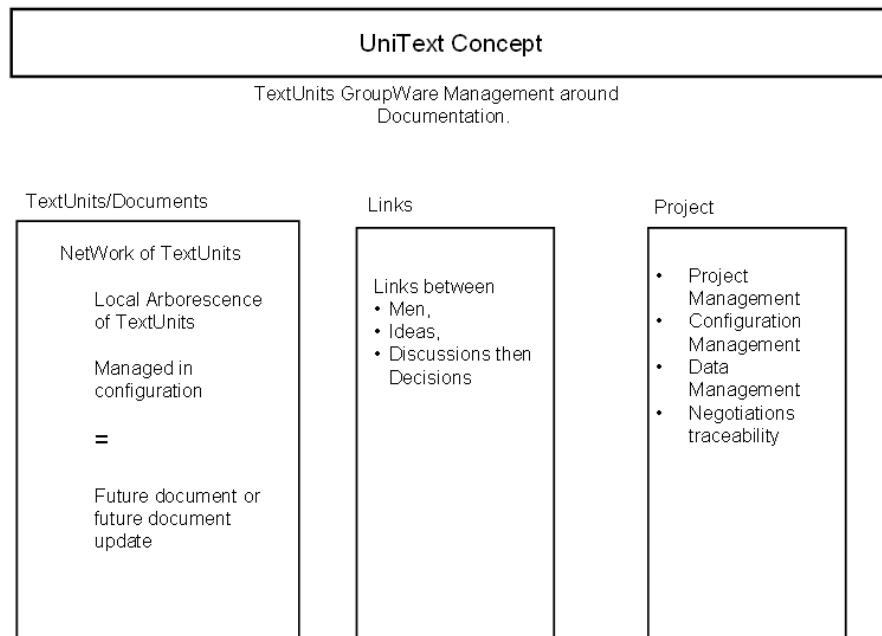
UniText Concept

TextUnits GroupWare Management around Documentation.

TextUnits/Documents

NetWork of TextUnits

Local Arborescence of TextUnits

Managed in configuration

=

Future document or future document update

Links

Links between
• Men,
• Ideas,
• Discussions then Decisions

Project

• Project Management
• Configuration Management
• Data Management
• Negotiations traceability